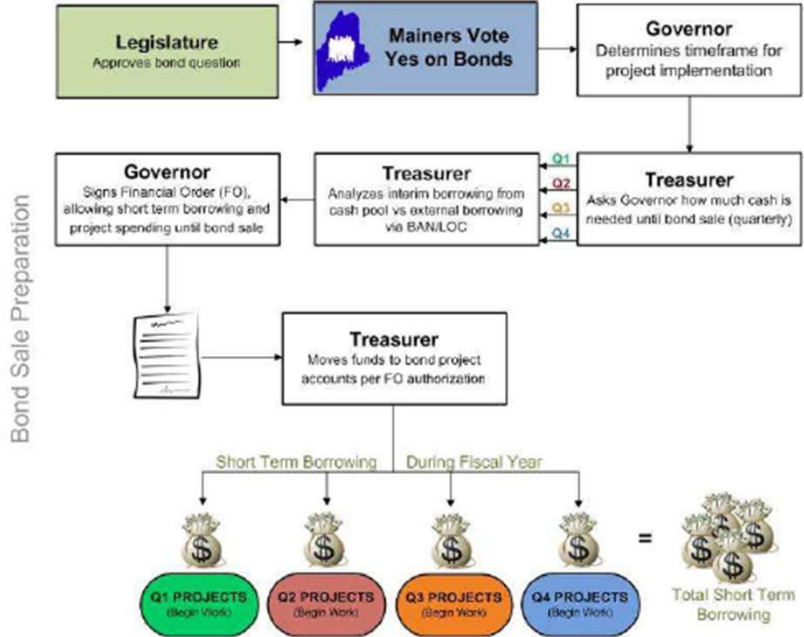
Legislature
Approves bond question

Mainers Vote Yes on Bonds

Governor
Determines timeframe for project implementation

Treasurer
Asks Governor how much cash is needed until bond sale (quarterly)

Q1
Q2
Q3
Q4

Treasurer
Analyzes interim borrowing from cash pool vs external borrowing via BAN/LOC

Governor
Signs Financial Order (FO), allowing short term borrowing and project spending until bond sale

Bond Sale Preparation

Treasurer
Moves funds to bond project accounts per FO authorization

Short Term Borrowing During Fiscal Year

$ $ $ $

Q1 PROJECTS (Begin Work)
Q2 PROJECTS (Begin Work)
Q3 PROJECTS (Begin Work)
Q4 PROJECTS (Begin Work)

=

$ $ $ $

Total Short Term Borrowing